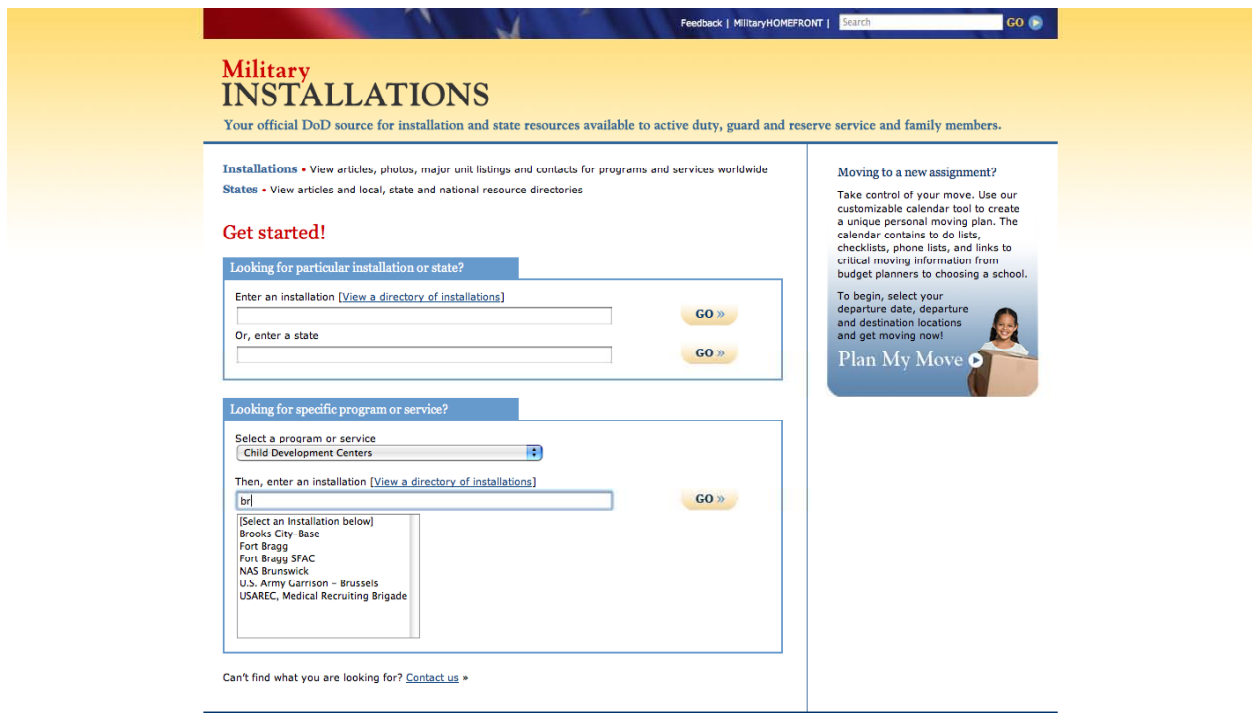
Feedback | MilitaryHOMEFRONT | Search GO

Military
INSTALLATIONS

Your official DoD source for installation and state resources available to active duty, guard and reserve service and family members.

Installations • View articles, photos, major unit listings and contacts for programs and services worldwide

States • View articles and local, state and national resource directories

Get started!

Looking for particular installation or state?

Enter an installation [View a directory of installations]

GO »

Or, enter a state

GO »

Looking for specific program or service?

Select a program or service

Child Development Centers

Then, enter an installation [View a directory of installations]

br

GO »

[Select an Installation below]
Brooks City-Base
Fort Bragg
Fort Bragg SFAC
NAS Brunswick
U.S. Army Garrison - Brussels
USAREC, Medical Recruiting Brigade

Can't find what you are looking for? Contact us »

Moving to a new assignment?

Take control of your move. Use our customizable calendar tool to create a unique personal moving plan. The calendar contains to do lists, checklists, phone lists, and links to critical moving information from budget planners to choosing a school.

To begin, select your departure date, departure and destination locations and get moving now!

Plan My Move